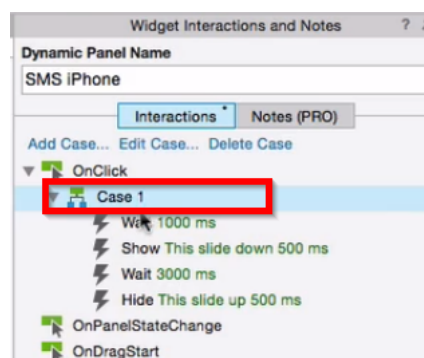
Widget Interactions and Notes ? 

Dynamic Panel Name

SMS iPhone

Interactions * Notes (PRO)

Add Case... Edit Case... Delete Case

OnClick

Case 1

Wait 1000 ms

Show This slide down 500 ms

Wait 3000 ms

Hide This slide up 500 ms

OnPanelStateChange

OnDragStart